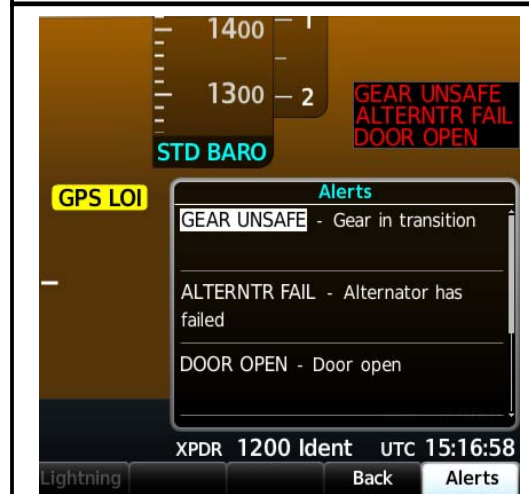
1400
1
1300
2
GEAR UNSAFE
ALTERNTR FAIL
DOOR OPEN
STD BARO
GPS LOI
Alerts
GEAR UNSAFE - Gear in transition
ALTERNTR FAIL - Alternator has failed
DOOR OPEN - Door open
XPDR 1200 Ident UTC 15:16:58
Lightning
Back
Alerts